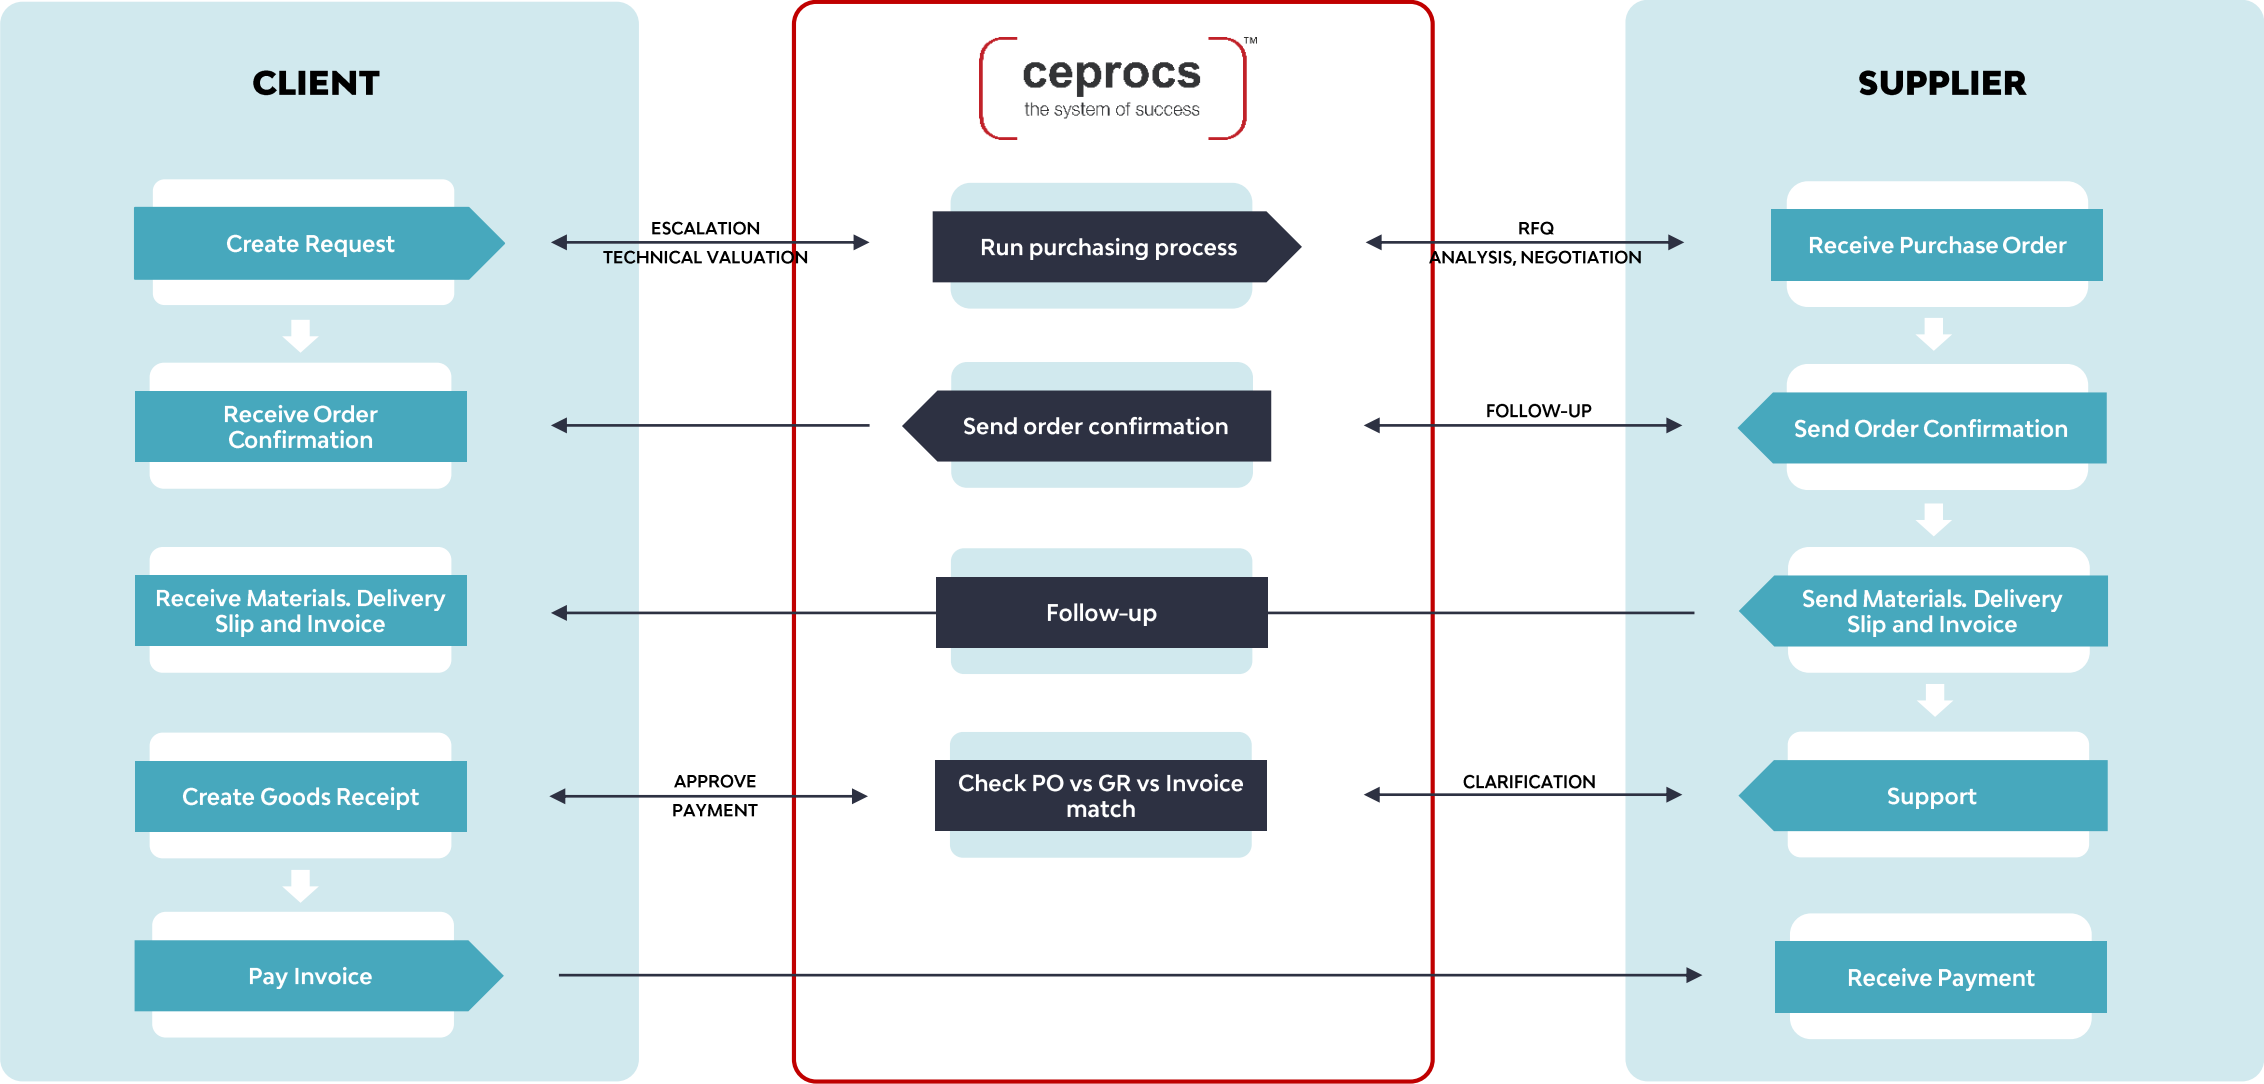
CLIENT

ceprocs
the system of success
™

SUPPLIER

Create Request

ESCALATION
TECHNICAL VALUATION

Run purchasing process

RFQ
ANALYSIS, NEGOTIATION

Receive Purchase Order

Receive Order Confirmation

Send order confirmation

FOLLOW-UP

Send Order Confirmation

Receive Materials. Delivery Slip and Invoice

Follow-up

Send Materials. Delivery Slip and Invoice

Create Goods Receipt

APPROVE
PAYMENT

Check PO vs GR vs Invoice match

CLARIFICATION

Support

Pay Invoice

Receive Payment